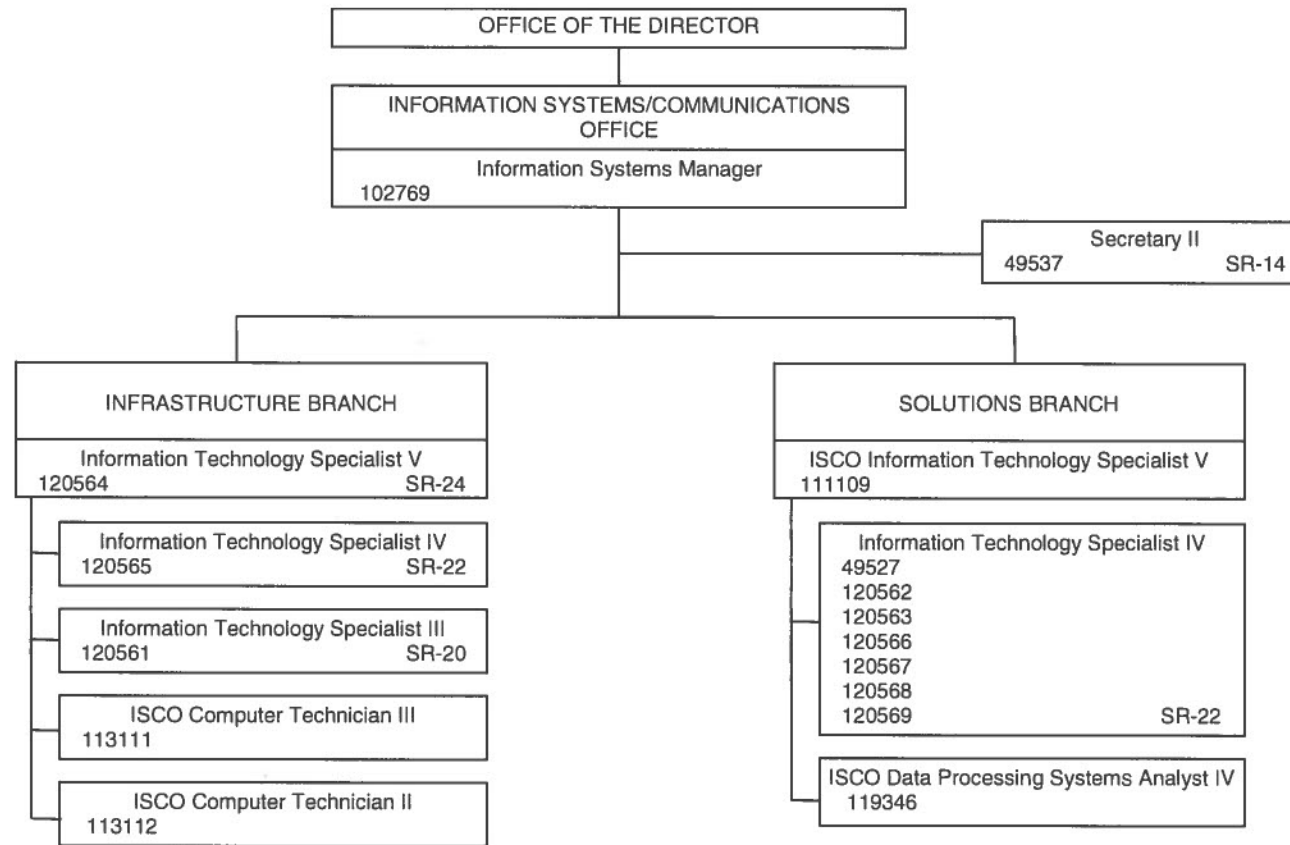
OFFICE OF THE DIRECTOR

INFORMATION SYSTEMS/COMMUNICATIONS OFFICE

Information Systems Manager
102769

Secretary II
49537 SR-14

INFRASTRUCTURE BRANCH

Information Technology Specialist V
120564 SR-24

Information Technology Specialist IV
120565 SR-22

Information Technology Specialist III
120561 SR-20

ISCO Computer Technician III
113111

ISCO Computer Technician II
113112

SOLUTIONS BRANCH

ISCO Information Technology Specialist V
111109

Information Technology Specialist IV
49527
120562
120563
120566
120567
120568
120569 SR-22

ISCO Data Processing Systems Analyst IV
119346